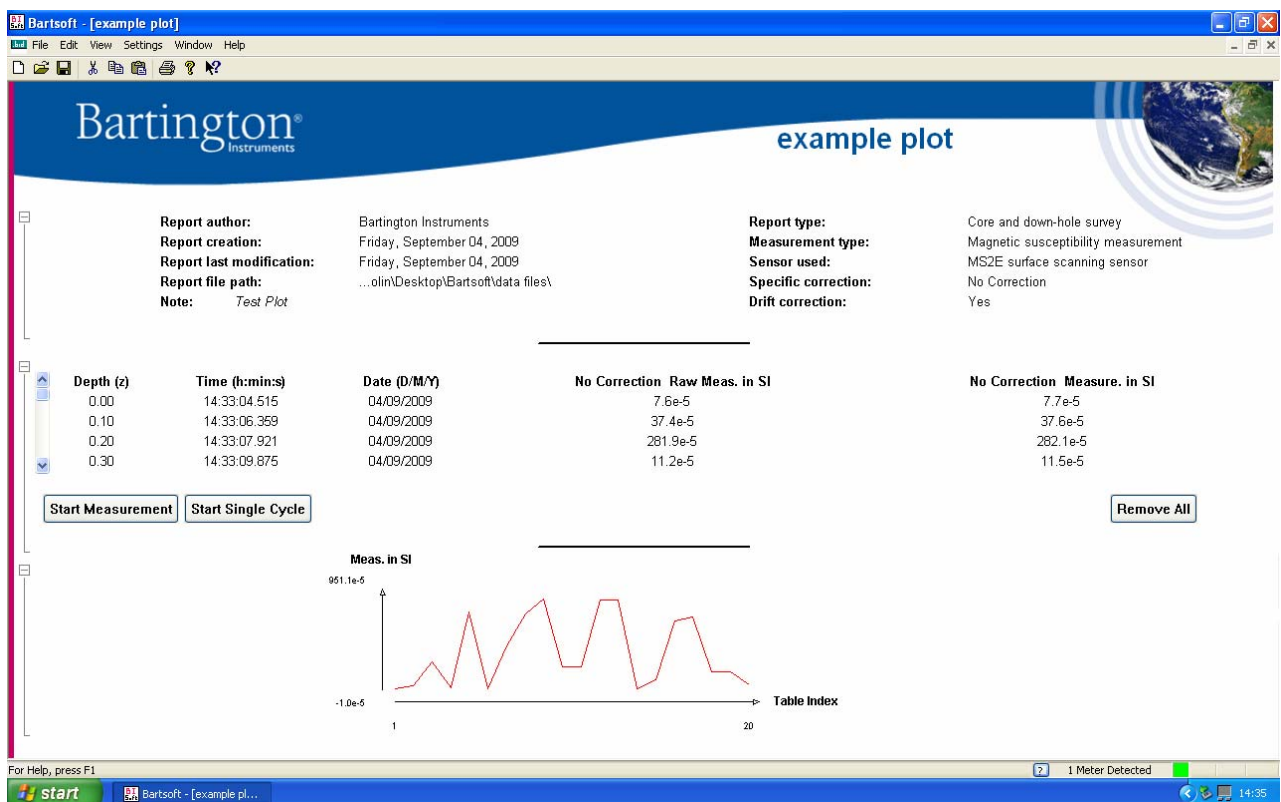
Bartsoft - [example plot]
File Edit View Settings Window Help

Bartington® Instruments

example plot

Report author: Bartington Instruments
Report creation: Friday, September 04, 2009
Report last modification: Friday, September 04, 2009
Report file path: ...olin\Desktop\Bartsoft\data files\
Note: Test Plot

Report type: Core and down-hole survey
Measurement type: Magnetic susceptibility measurement
Sensor used: MS2E surface scanning sensor
Specific correction: No Correction
Drift correction: Yes

| Depth (z) | Time (h:min:s) | Date (D/M/Y) | No Correction Raw Meas. in SI | No Correction Measure. in SI |
|---|---|---|---|---|
| 0.00 | 14:33:04.515 | 04/09/2009 | 7.6e-5 | 7.7e-5 |
| 0.10 | 14:33:06.359 | 04/09/2009 | 37.4e-5 | 37.6e-5 |
| 0.20 | 14:33:07.921 | 04/09/2009 | 281.9e-5 | 282.1e-5 |
| 0.30 | 14:33:09.875 | 04/09/2009 | 11.2e-5 | 11.5e-5 |

Start Measurement Start Single Cycle Remove All

Meas. in SI
951.1e-5
-1.0e-5
Table Index
1
20

For Help, press F1
1 Meter Detected
start Bartsoft - [example pl...
14:35